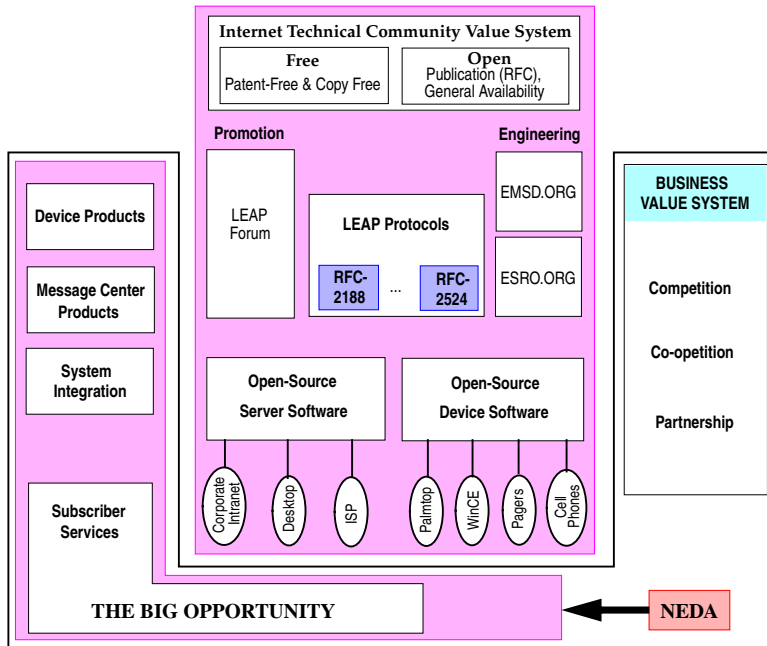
Internet Technical Community Value System

Free
Patent-Free & Copy Free

Open
Publication (RFC), General Availability

Promotion

Engineering

LEAP Forum

LEAP Protocols

RFC-2188

...

RFC-2524

EMSD.ORG

ESRO.ORG

BUSINESS VALUE SYSTEM

Competition

Co-opetition

Partnership

Device Products

Message Center Products

System Integration

Open-Source Server Software

Open-Source Device Software

Corporate Intranet

Desktop

ISP

Palmtop

WinCE

Pagers

Cell Phones

Subscriber Services

THE BIG OPPORTUNITY

NEDA